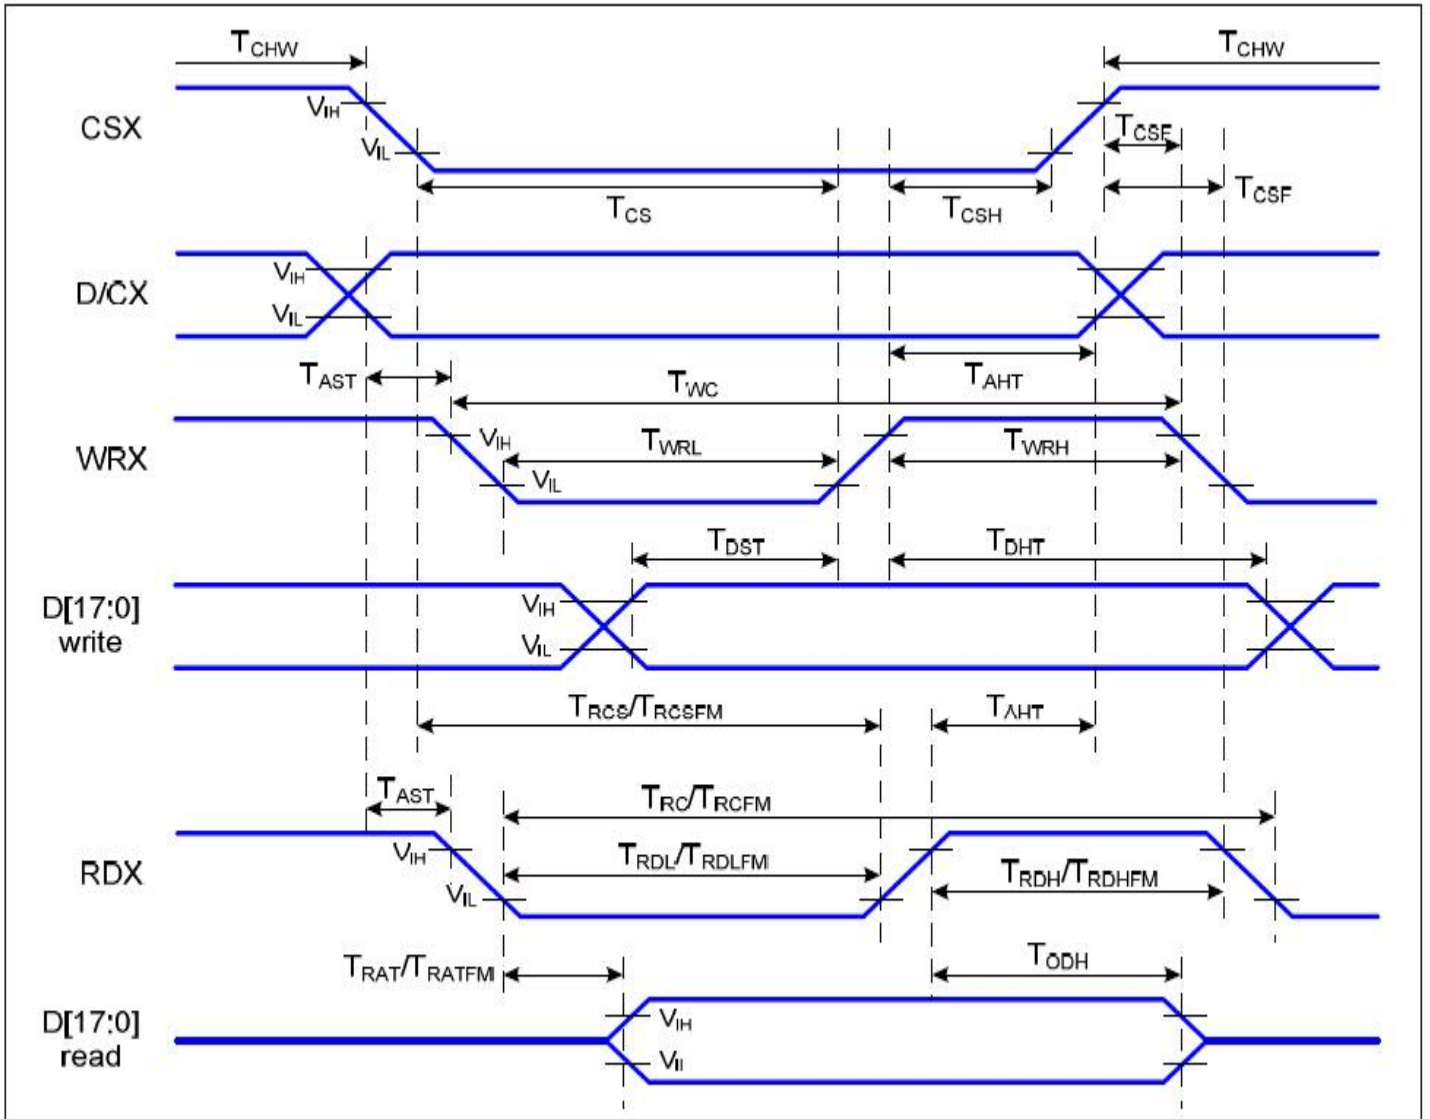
$T_{CHW}$

$T_{CHW}$

CSX

$V_{IH}$

$V_{IL}$

$T_{CSF}$

$T_{CS}$

$T_{CSH}$

$T_{CSF}$

D/CX

$V_{IH}$

$V_{IL}$

$T_{AHT}$

$T_{AST}$

$T_{WC}$

WRX

$V_{IH}$

$T_{WRL}$

$T_{WRH}$

$V_{IL}$

$T_{DST}$

$T_{DHT}$

D[17:0] write

$V_{IH}$

$V_{IL}$

$T_{RCS}/T_{RCSFM}$

$T_{AHT}$

$T_{AST}$

$T_{RC}/T_{RCFM}$

RDX

$V_{IH}$

$T_{RDL}/T_{RDLFM}$

$T_{RDH}/T_{RDHFM}$

$V_{IL}$

$T_{RAT}/T_{RATFM}$

$T_{ODH}$

D[17:0] read

$V_{IH}$

$V_{II}$